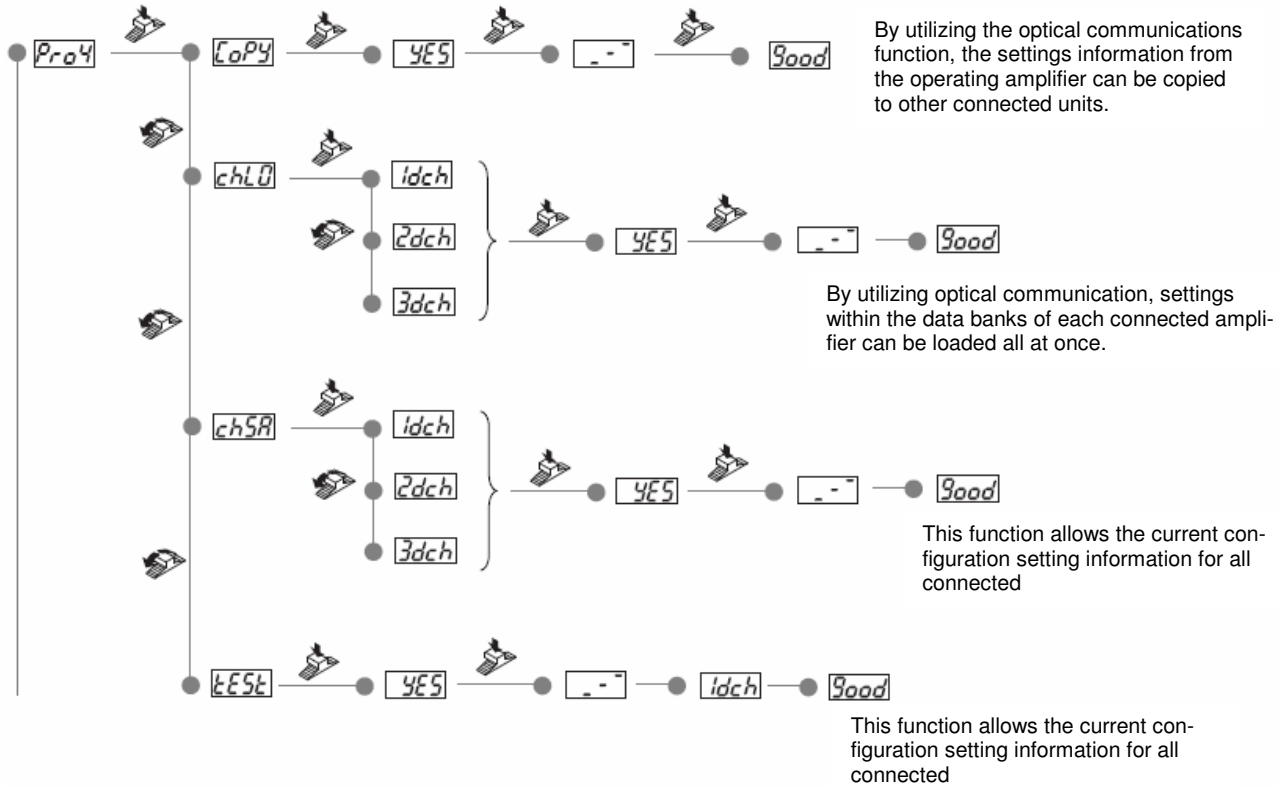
ProY
CoPY
YES
_ -
Good

By utilizing the optical communications function, the settings information from the operating amplifier can be copied to other connected units.

chLO
1dch
2dch
3dch
YES
_ -
Good

By utilizing optical communication, settings within the data banks of each connected amplifier can be loaded all at once.

chSA
1dch
2dch
3dch
YES
_ -
Good

This function allows the current configuration setting information for all connected

tESt
YES
_ -
1dch
Good

This function allows the current configuration setting information for all connected